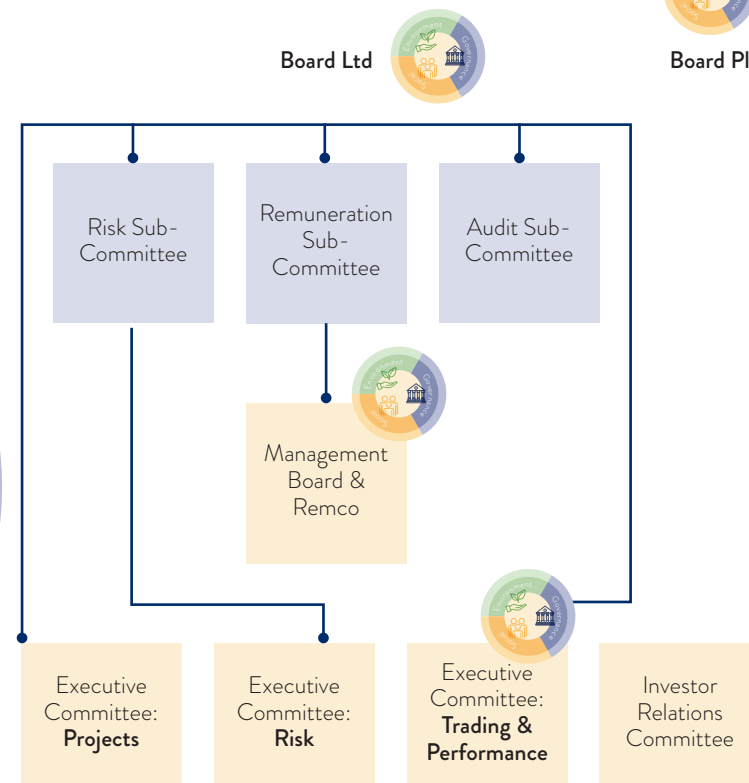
Board Ltd

Board Pl

Environment
Governance
Social

Risk Sub-Committee

Remuneration Sub-Committee

Audit Sub-Committee

Environment
Governance
Social

Management Board & Remco

Environment
Governance
Social

Executive Committee: **Projects**

Executive Committee: **Risk**

Executive Committee: **Trading & Performance**

Investor Relations Committee